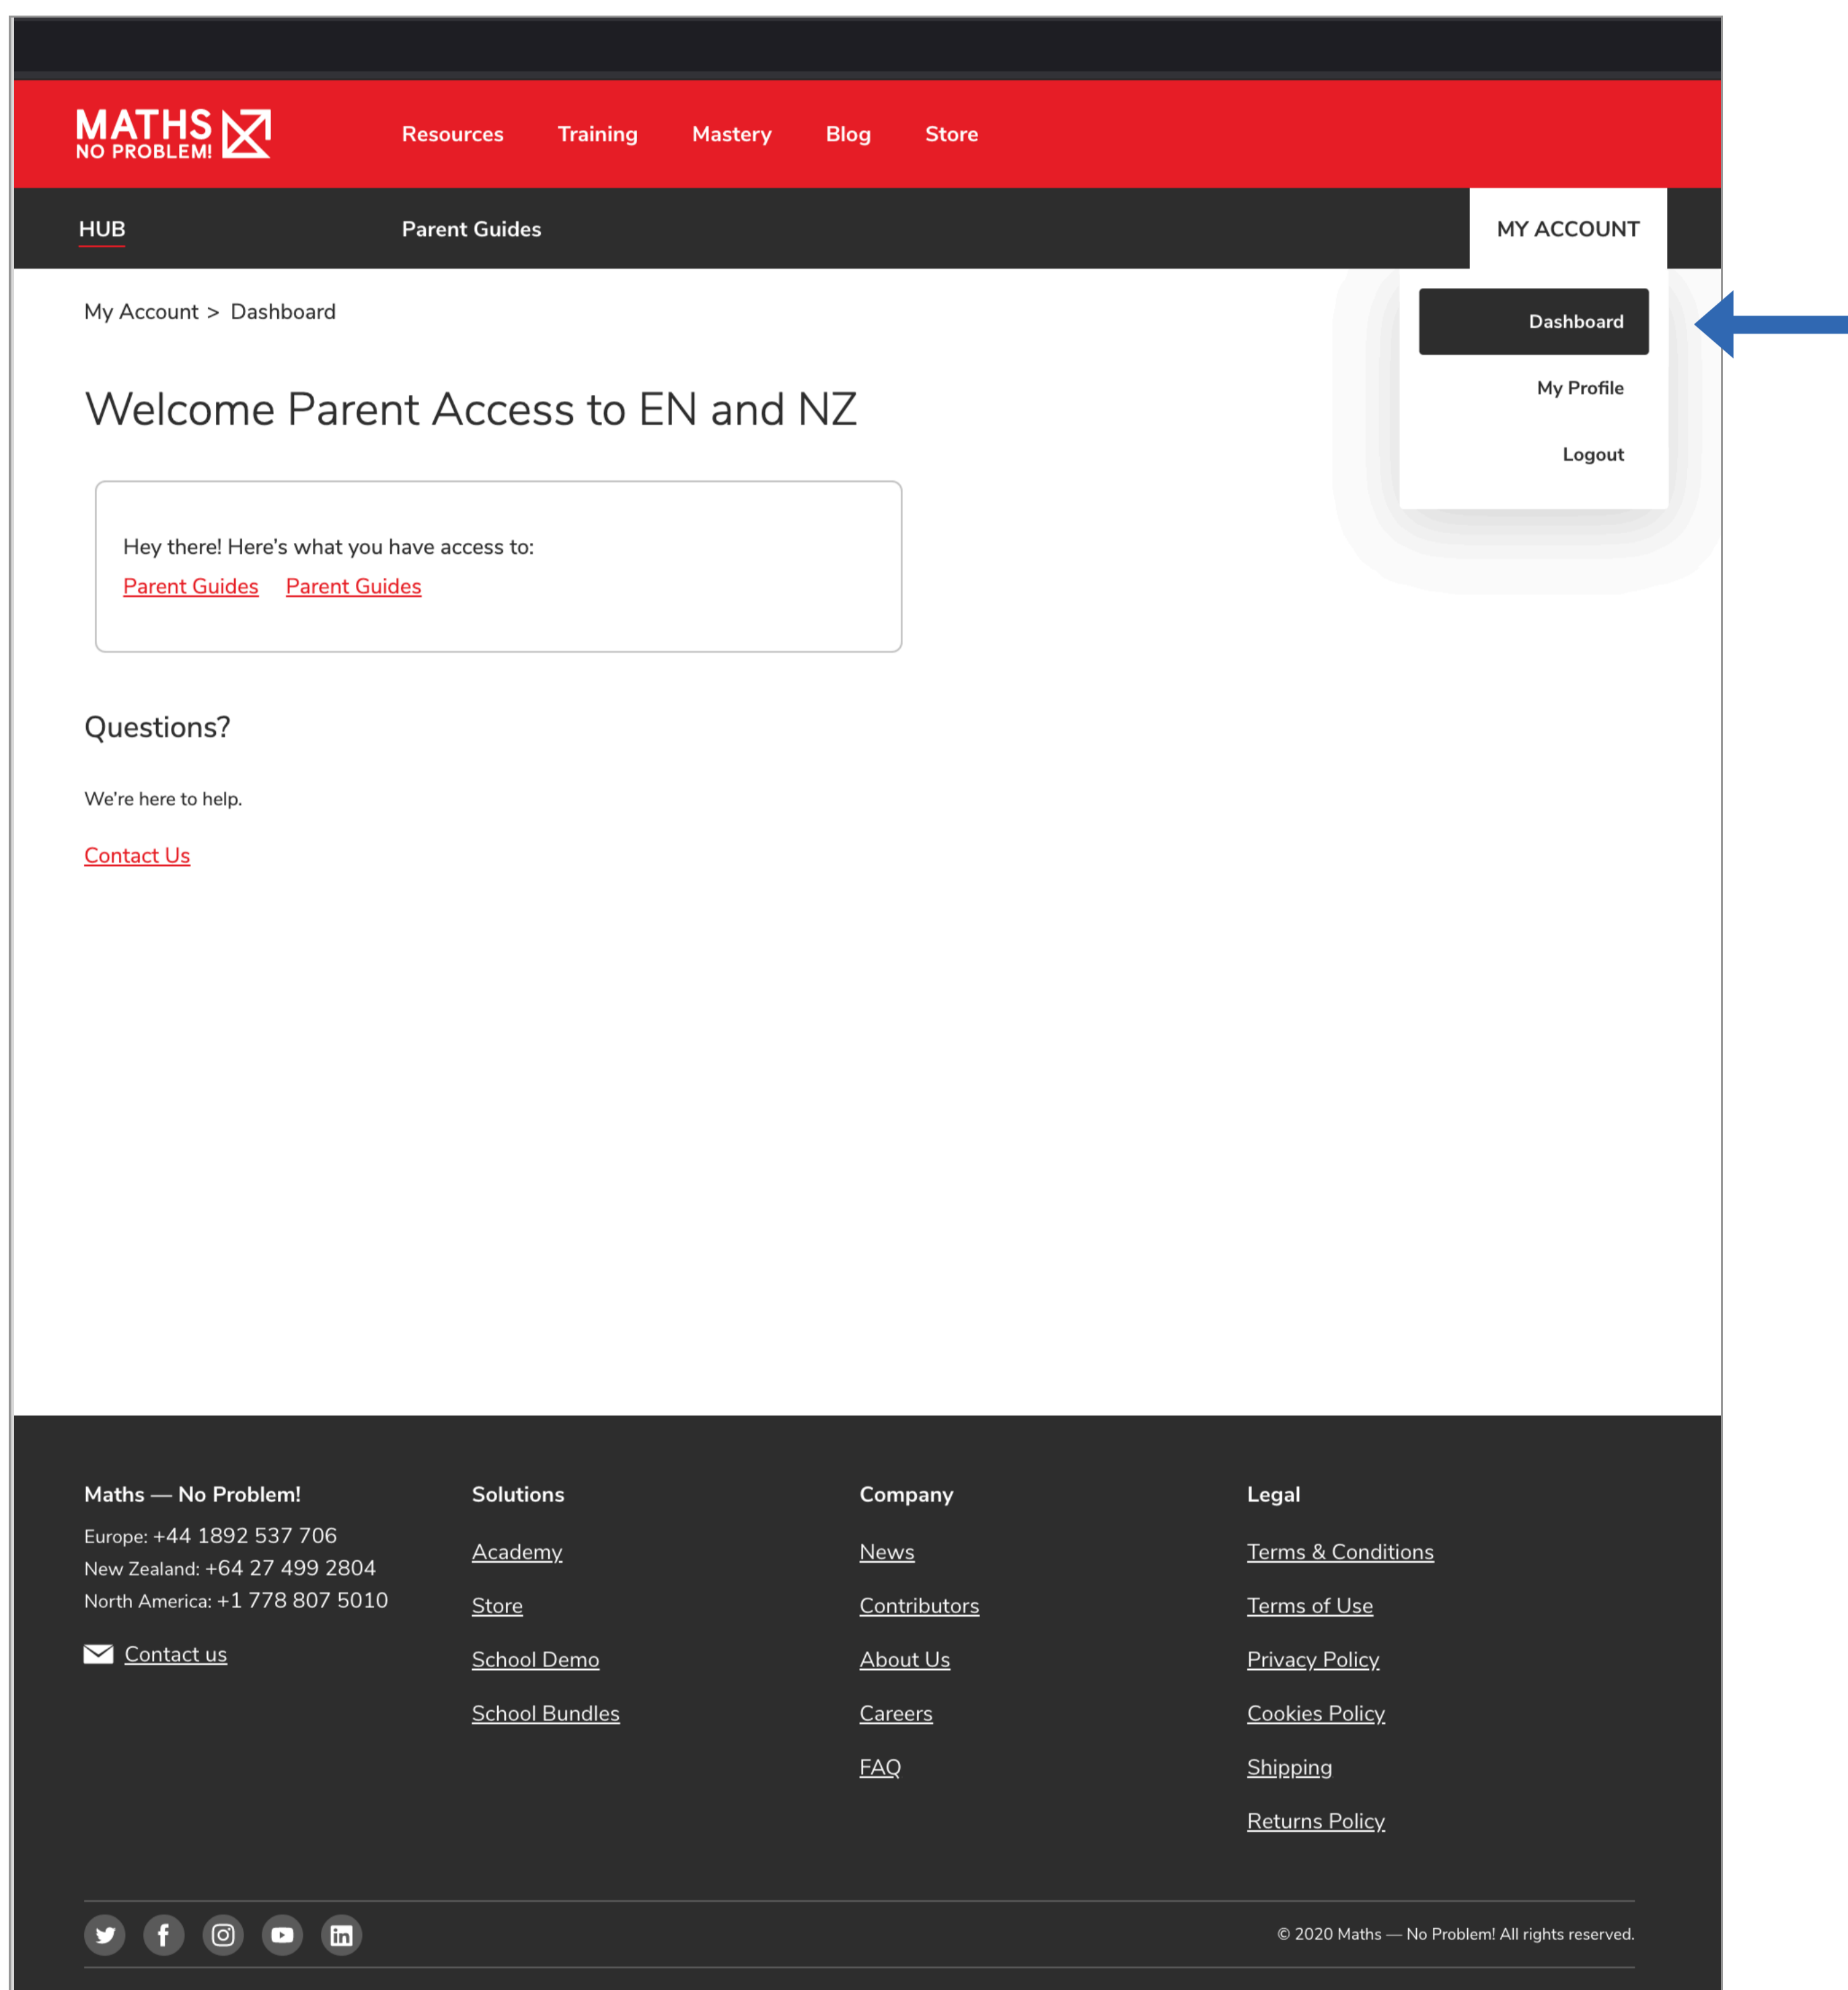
MATHS NO PROBLEM!

Resources Training Mastery Blog Store

HUB

Parent Guides

MY ACCOUNT

Dashboard

My Profile

Logout

My Account > Dashboard

Welcome Parent Access to EN and NZ

Hey there! Here's what you have access to:
Parent Guides Parent Guides

Questions?

We're here to help.

Contact Us

Maths — No Problem!
Europe: +44 1892 537 706
New Zealand: +64 27 499 2804
North America: +1 778 807 5010

Contact us

Solutions

Academy

Store

School Demo

School Bundles

Company

News

Contributors

About Us

Careers

FAQ

Legal

Terms & Conditions

Terms of Use

Privacy Policy

Cookies Policy

Shipping

Returns Policy

© 2020 Maths — No Problem! All rights reserved.